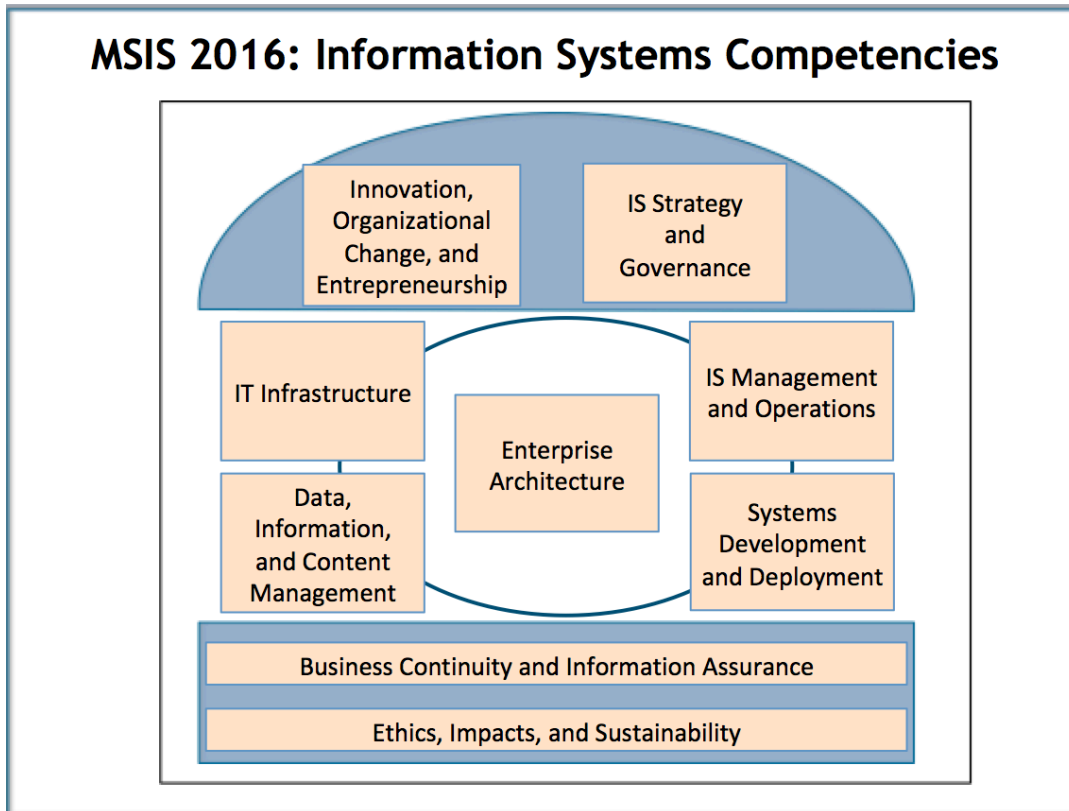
MSIS 2016: Information Systems Competencies

Innovation, Organizational Change, and Entrepreneurship

IS Strategy and Governance

IT Infrastructure

Enterprise Architecture

IS Management and Operations

Data, Information, and Content Management

Systems Development and Deployment

Business Continuity and Information Assurance

Ethics, Impacts, and Sustainability